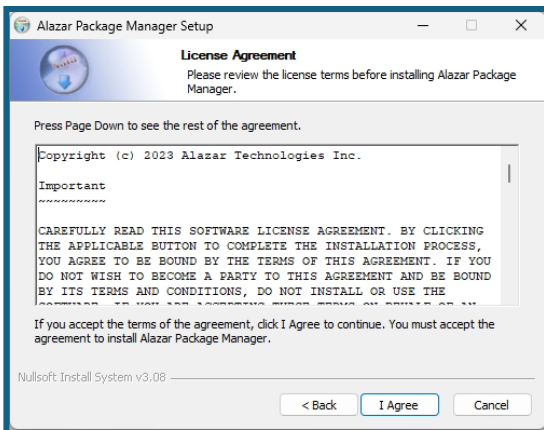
Alazar Package Manager Setup

License Agreement
Please review the license terms before installing Alazar Package Manager.

Press Page Down to see the rest of the agreement.

Copyright (c) 2023 Alazar Technologies Inc.

Important
~~~~~~~~~

CAREFULLY READ THIS SOFTWARE LICENSE AGREEMENT. BY CLICKING THE APPLICABLE BUTTON TO COMPLETE THE INSTALLATION PROCESS, YOU AGREE TO BE BOUND BY THE TERMS OF THIS AGREEMENT. IF YOU DO NOT WISH TO BECOME A PARTY TO THIS AGREEMENT AND BE BOUND BY ITS TERMS AND CONDITIONS, DO NOT INSTALL OR USE THE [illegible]

If you accept the terms of the agreement, click I Agree to continue. You must accept the agreement to install Alazar Package Manager.

Nullsoft Install System v3.08

< Back I Agree Cancel